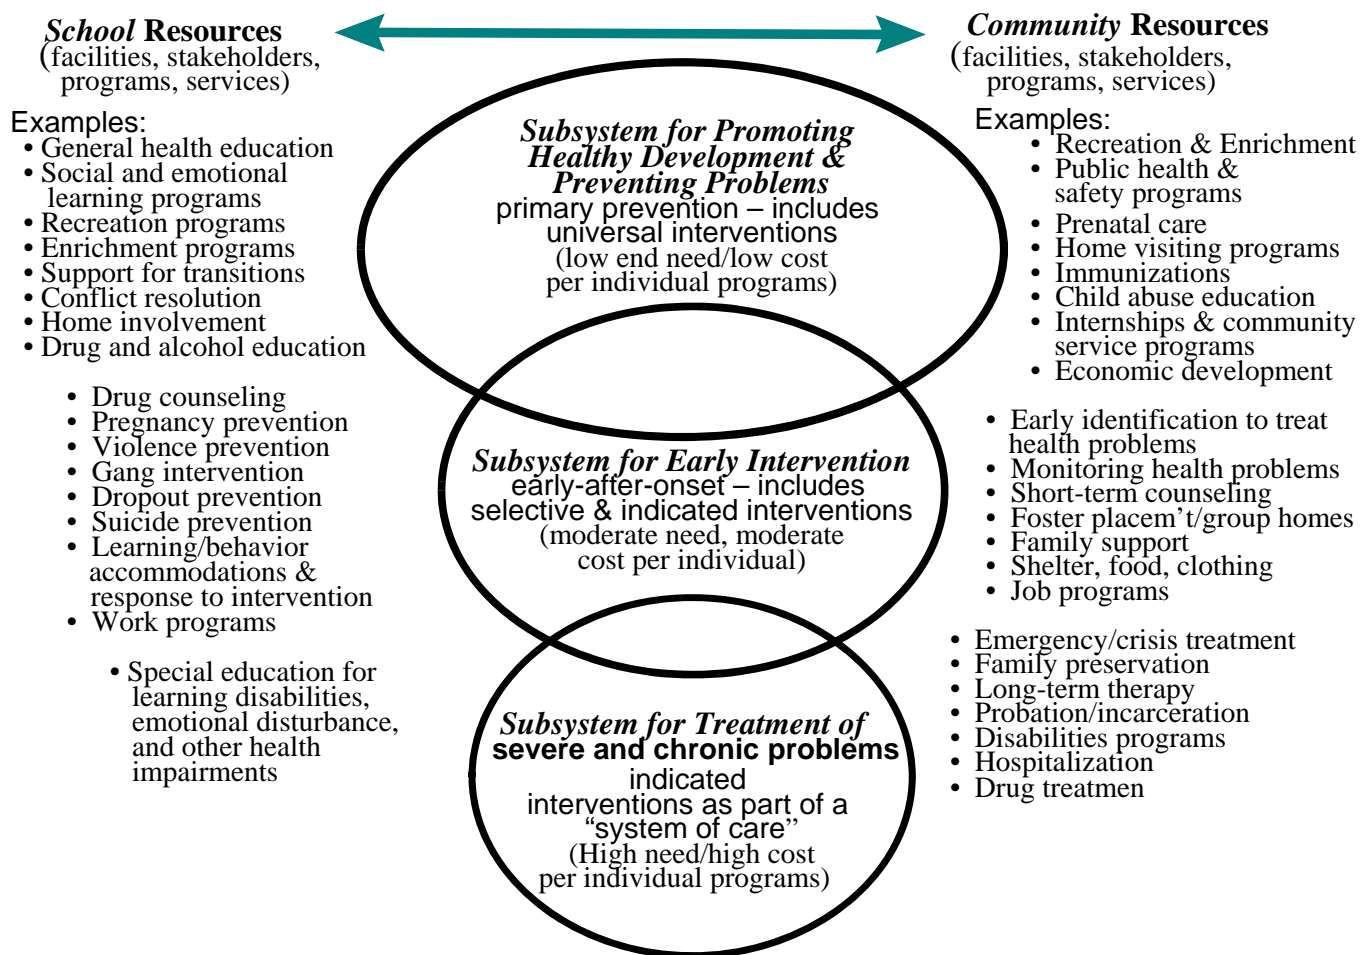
*School* **Resources**
(facilities, stakeholders, programs, services)

Examples:
• General health education
• Social and emotional learning programs
• Recreation programs
• Enrichment programs
• Support for transitions
• Conflict resolution
• Home involvement
• Drug and alcohol education

• Drug counseling
• Pregnancy prevention
• Violence prevention
• Gang intervention
• Dropout prevention
• Suicide prevention
• Learning/behavior accommodations & response to intervention
• Work programs

• Special education for learning disabilities, emotional disturbance, and other health impairments

*Subsystem for Promoting Healthy Development & Preventing Problems*
primary prevention – includes universal interventions
(low end need/low cost per individual programs)

*Subsystem for Early Intervention*
early-after-onset – includes selective & indicated interventions
(moderate need, moderate cost per individual)

*Subsystem for Treatment of*
**severe and chronic problems**
indicated interventions as part of a "system of care"
(High need/high cost per individual programs)

*Community* **Resources**
(facilities, stakeholders, programs, services)

Examples:
• Recreation & Enrichment
• Public health & safety programs
• Prenatal care
• Home visiting programs
• Immunizations
• Child abuse education
• Internships & community service programs
• Economic development

• Early identification to treat health problems
• Monitoring health problems
• Short-term counseling
• Foster placem't/group homes
• Family support
• Shelter, food, clothing
• Job programs

• Emergency/crisis treatment
• Family preservation
• Long-term therapy
• Probation/incarceration
• Disabilities programs
• Hospitalization
• Drug treatmen